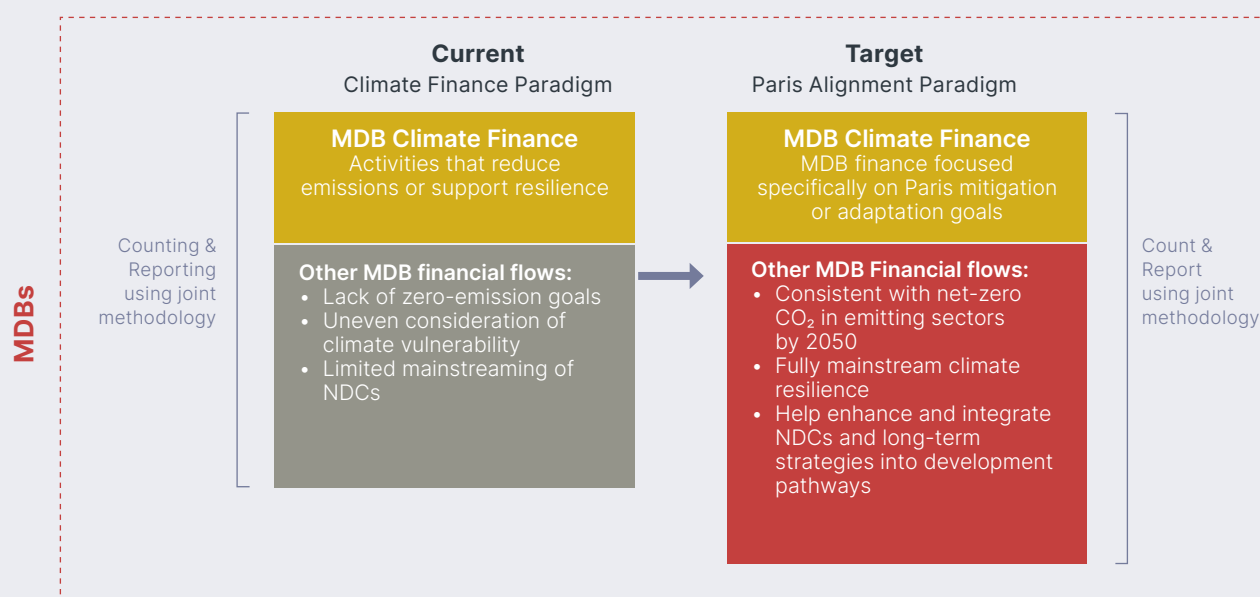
MDBs

Current
Climate Finance Paradigm

Counting & Reporting using joint methodology

MDB Climate Finance
Activities that reduce emissions or support resilience

Other MDB financial flows:
• Lack of zero-emission goals
• Uneven consideration of climate vulnerability
• Limited mainstreaming of NDCs

Target
Paris Alignment Paradigm

MDB Climate Finance
MDB finance focused specifically on Paris mitigation or adaptation goals

Other MDB Financial flows:
• Consistent with net-zero $CO_2$ in emitting sectors by 2050
• Fully mainstream climate resilience
• Help enhance and integrate NDCs and long-term strategies into development pathways

Count & Report using joint methodology